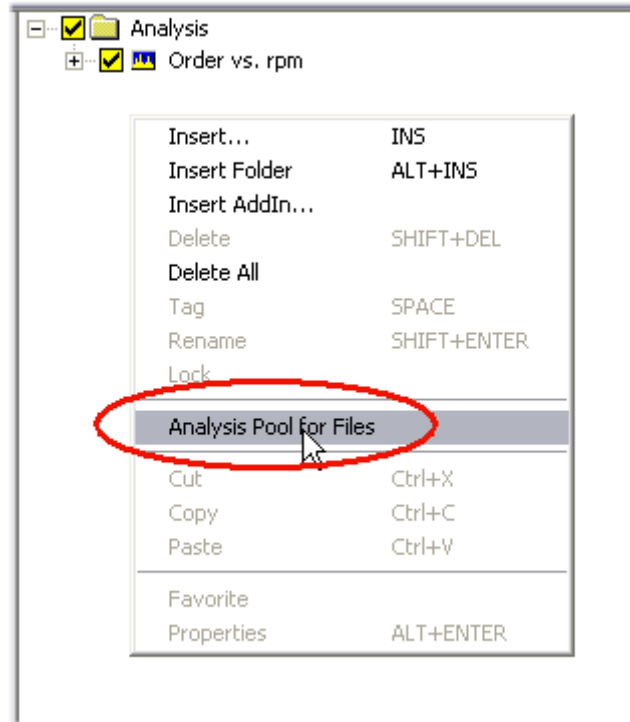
Analysis
Order vs. rpm

| | |
|---|---|
| Insert... | INS |
| Insert Folder | ALT+INS |
| Insert AddIn... | |
| Delete | SHIFT+DEL |
| Delete All | |
| Tag | SPACE |
| Rename | SHIFT+ENTER |
| Lock | |
| Analysis Pool for Files | |
| Cut | Ctrl+X |
| Copy | Ctrl+C |
| Paste | Ctrl+V |
| Favorite | |
| Properties | ALT+ENTER |